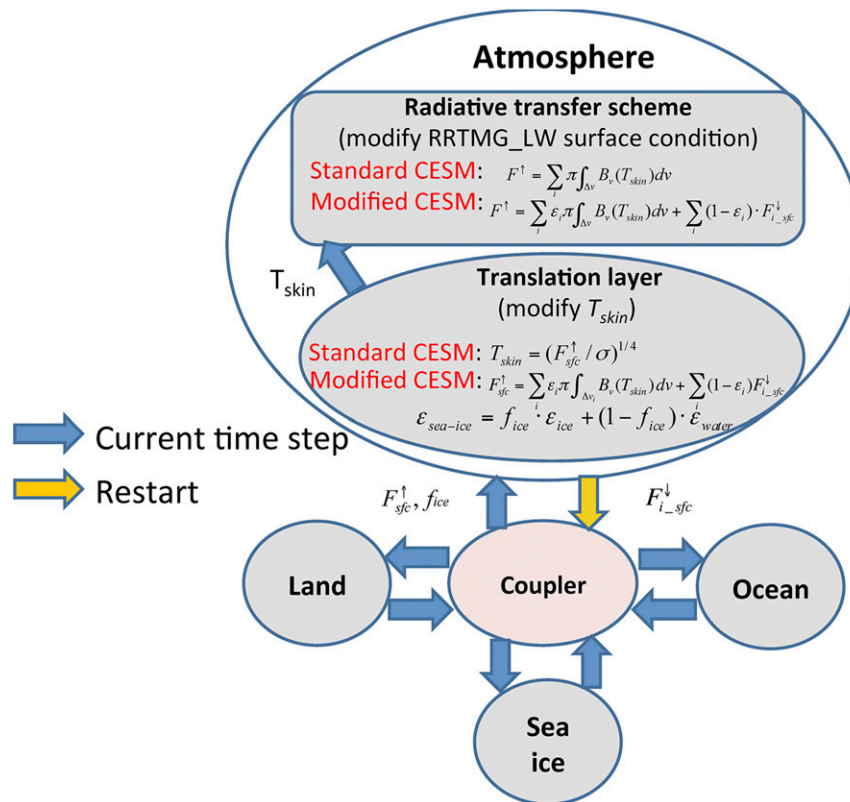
Atmosphere

Radiative transfer scheme
(modify RRTMG_LW surface condition)
Standard CESM: $F^{\uparrow} = \sum_i \pi \int_{\Delta v} B_v(T_{skin}) dv$
Modified CESM: $F^{\uparrow} = \sum_i \varepsilon_i \pi \int_{\Delta v} B_v(T_{skin}) dv + \sum_i (1-\varepsilon_i) \cdot F_{i\_sfc}^{\downarrow}$

$T_{skin}$

Translation layer
(modify $T_{skin}$)
Standard CESM: $T_{skin} = (F_{sfc}^{\uparrow} / \sigma)^{1/4}$
Modified CESM: $F_{sfc}^{\uparrow} = \sum_i \varepsilon_i \pi \int_{\Delta v_i} B_v(T_{skin}) dv + \sum_i (1-\varepsilon_i) F_{i\_sfc}^{\downarrow}$
$\varepsilon_{sea-ice} = f_{ice} \cdot \varepsilon_{ice} + (1-f_{ice}) \cdot \varepsilon_{water}$

Current time step
Restart

$F_{sfc}^{\uparrow}, f_{ice}$
$F_{i\_sfc}^{\downarrow}$

Land
Coupler
Ocean
Sea ice